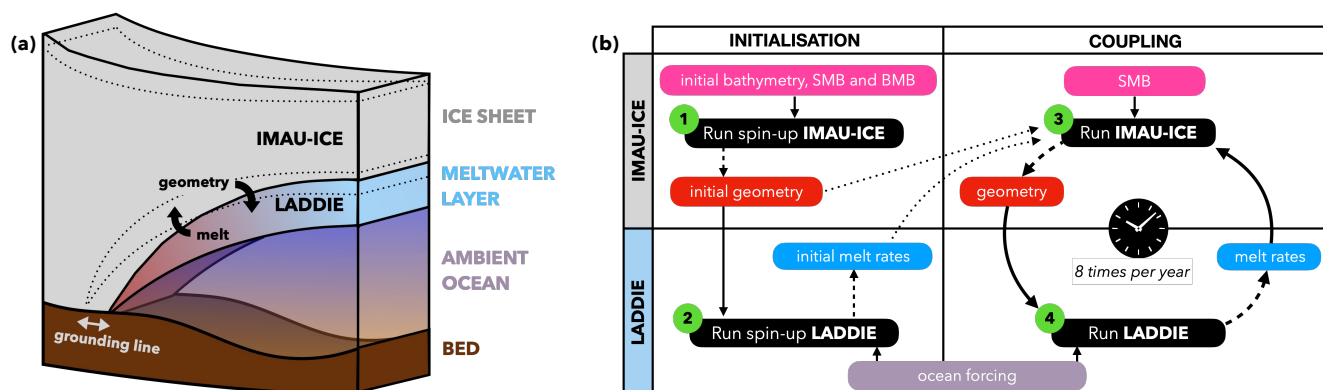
(a)

IMAU-ICE

ICE SHEET

geometry

MELTWATER LAYER

LADDIE

melt

AMBIENT OCEAN

grounding line

BED

(b)

| | INITIALISATION | COUPLING |
|---|---|---|
| IMAU-ICE | initial bathymetry, SMB and BMB<br>1 Run spin-up **IMAU-ICE**<br>initial geometry | SMB<br>3 Run **IMAU-ICE**<br>geometry |
| LADDIE | initial melt rates<br>2 Run spin-up **LADDIE** | *8 times per year*<br>melt rates<br>4 Run **LADDIE** |

ocean forcing